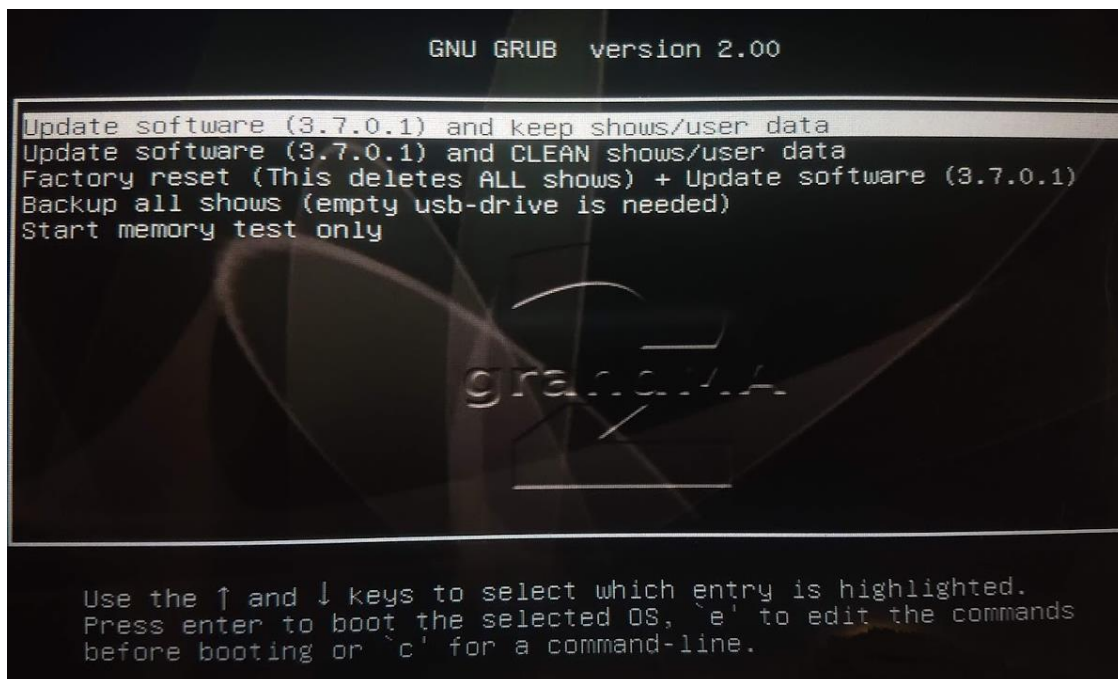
GNU GRUB version 2.00

Update software (3.7.0.1) and keep shows/user data
Update software (3.7.0.1) and CLEAN shows/user data
Factory reset (This deletes ALL shows) + Update software (3.7.0.1)
Backup all shows (empty usb-drive is needed)
Start memory test only

grandMA

Use the ↑ and ↓ keys to select which entry is highlighted.
Press enter to boot the selected OS, `e' to edit the commands
before booting or `c' for a command-line.